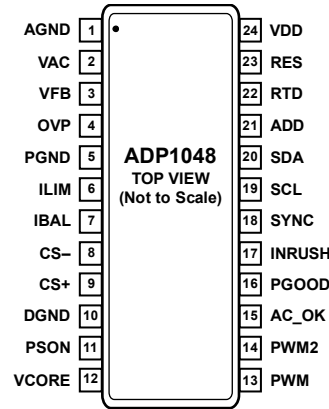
AGND 1
VAC 2
VFB 3
OVP 4
PGND 5
ILIM 6
IBAL 7
CS– 8
CS+ 9
DGND 10
PSON 11
VCORE 12

ADP1048
TOP VIEW
(Not to Scale)

24 VDD
23 RES
22 RTD
21 ADD
20 SDA
19 SCL
18 SYNC
17 INRUSH
16 PGOOD
15 AC_OK
14 PWM2
13 PWM